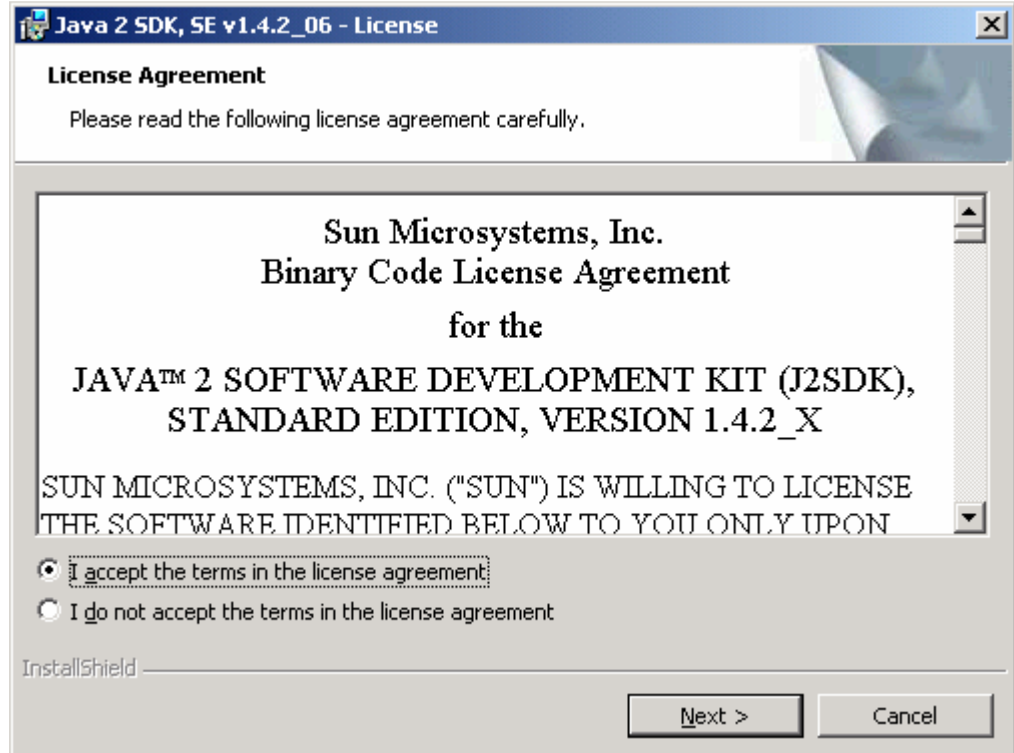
Java 2 SDK, SE v1.4.2_06 - License

License Agreement

Please read the following license agreement carefully.

Sun Microsystems, Inc.
Binary Code License Agreement

for the

JAVA™ 2 SOFTWARE DEVELOPMENT KIT (J2SDK), STANDARD EDITION, VERSION 1.4.2_X

SUN MICROSYSTEMS, INC. ("SUN") IS WILLING TO LICENSE THE SOFTWARE IDENTIFIED BELOW TO YOU ONLY UPON

I accept the terms in the license agreement

I do not accept the terms in the license agreement

InstallShield

Next >

Cancel